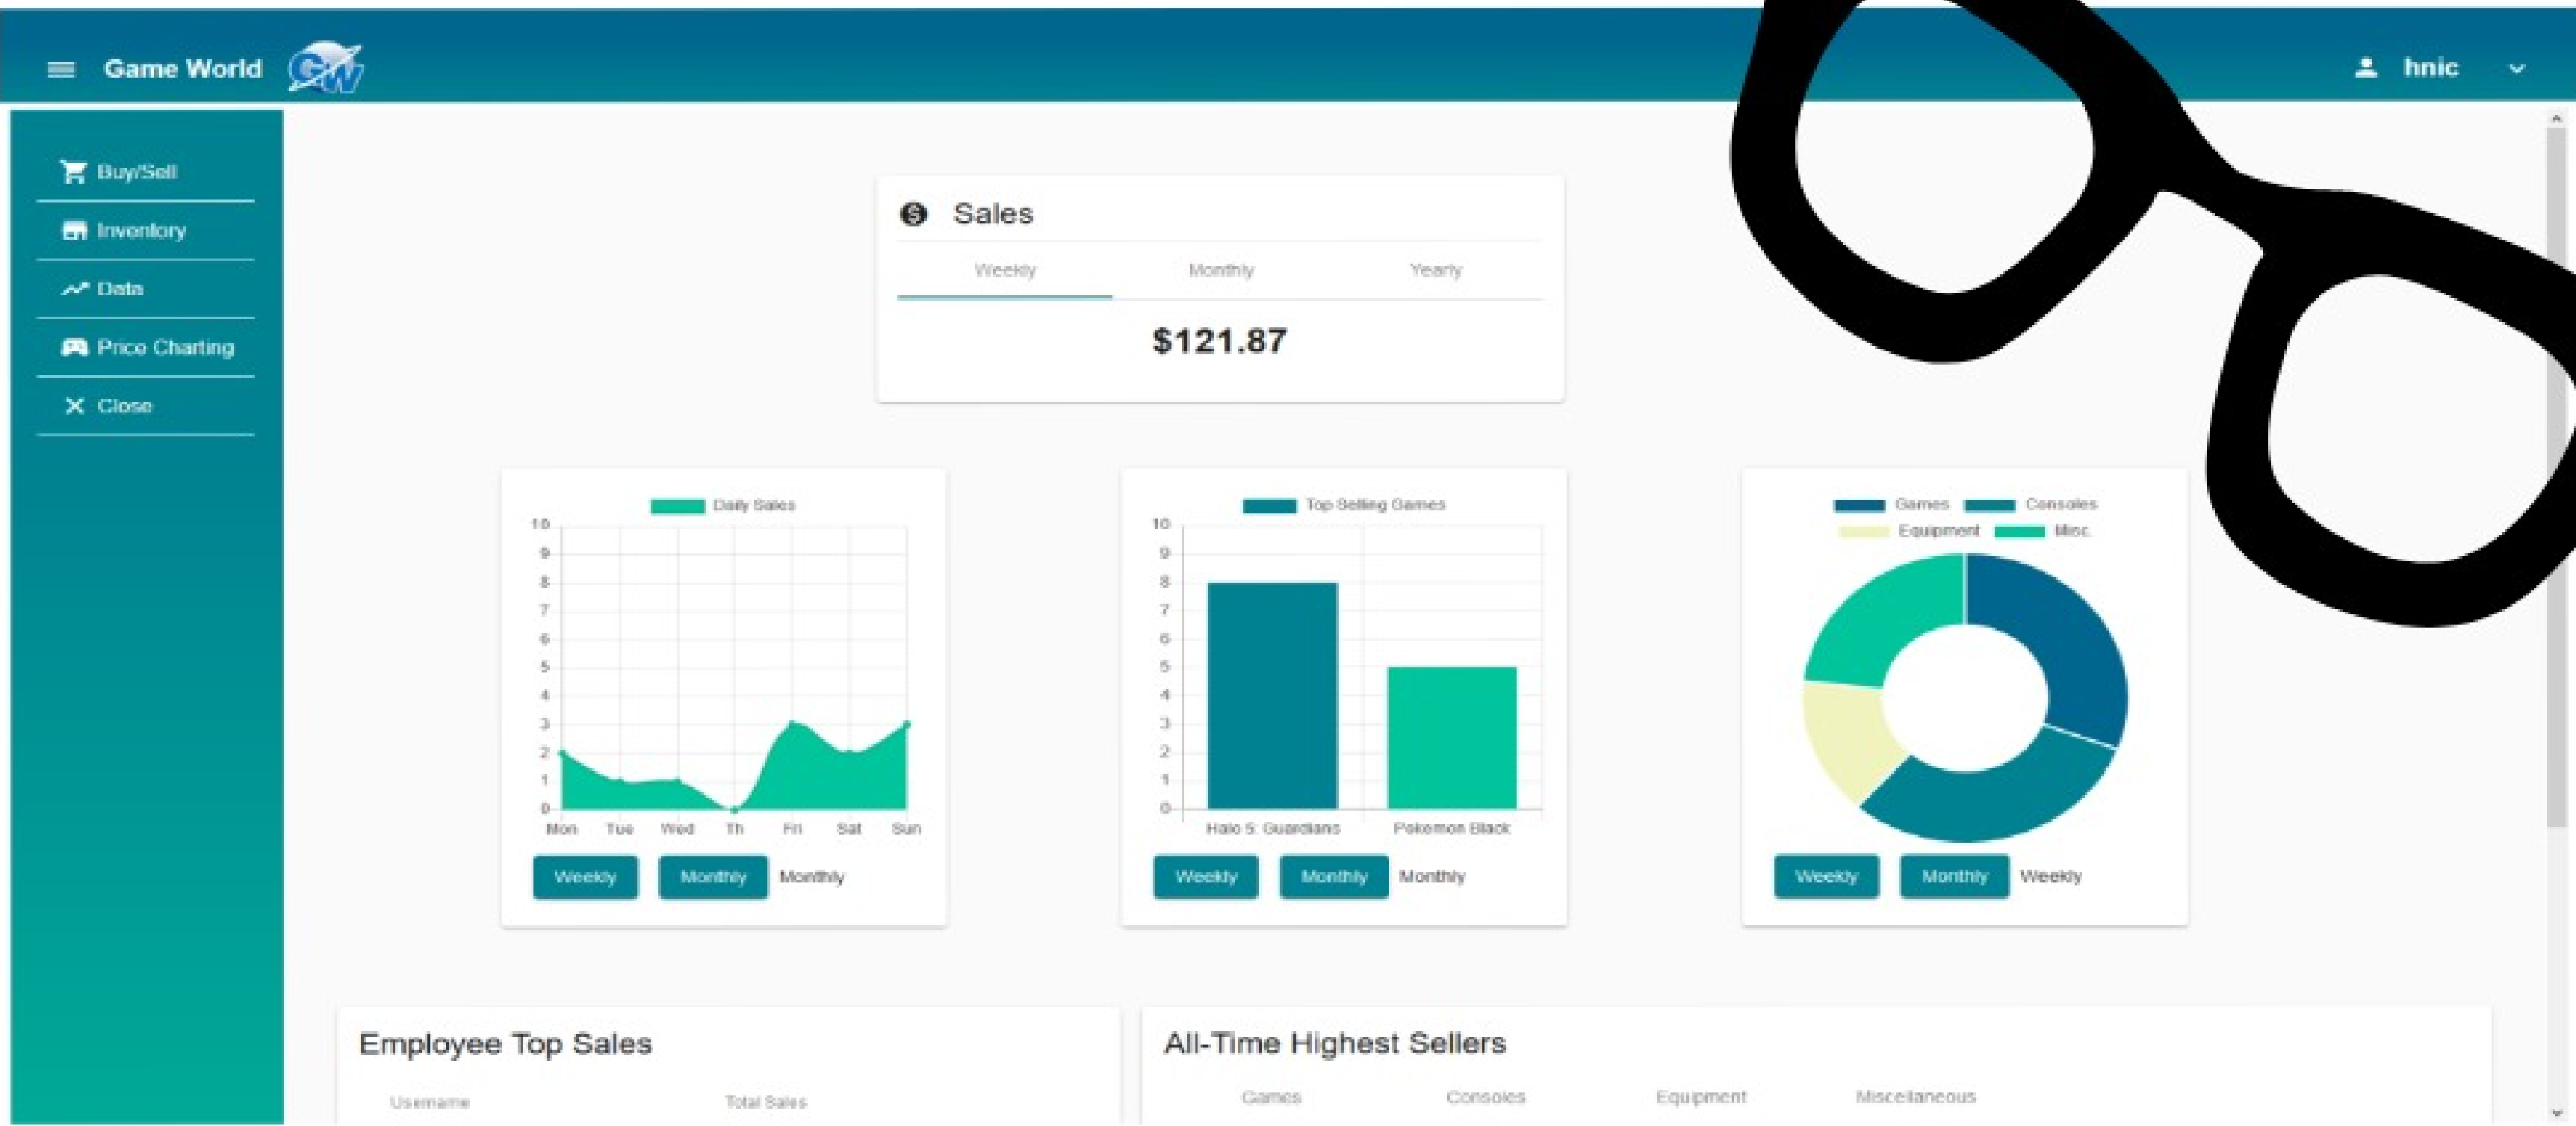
Game World GW

hnic

Buy/Sell
Inventory
Data
Price Charting
Close

Sales

Weekly Monthly Yearly

$121.87

Daily Sales

10
9
8
7
6
5
4
3
2
1
0

Mon Tue Wed Th Fri Sat Sun

Weekly Monthly Monthly

Top Selling Games

10
9
8
7
6
5
4
3
2
1
0

Halo 5: Guardians Pokemon Black

Weekly Monthly Monthly

Games Consoles Equipment Misc

Weekly Monthly Weekly

Employee Top Sales

Username Total Sales

All-Time Highest Sellers

Games Consoles Equipment Miscellaneous